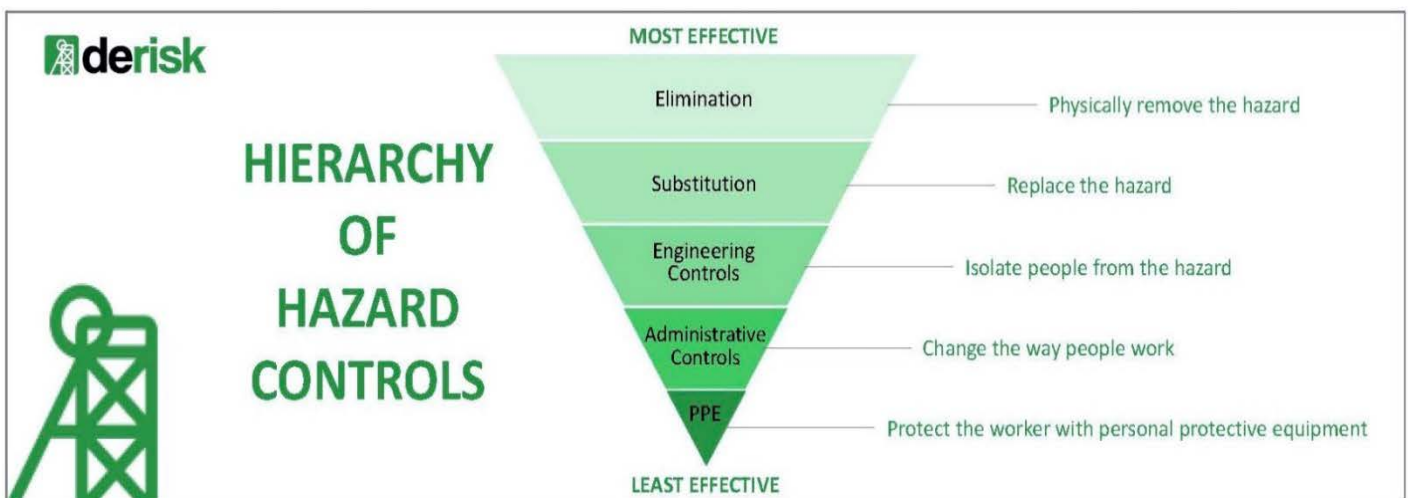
derisk

HIERARCHY OF HAZARD CONTROLS

MOST EFFECTIVE

Elimination — Physically remove the hazard

Substitution — Replace the hazard

Engineering Controls — Isolate people from the hazard

Administrative Controls — Change the way people work

PPE — Protect the worker with personal protective equipment

LEAST EFFECTIVE